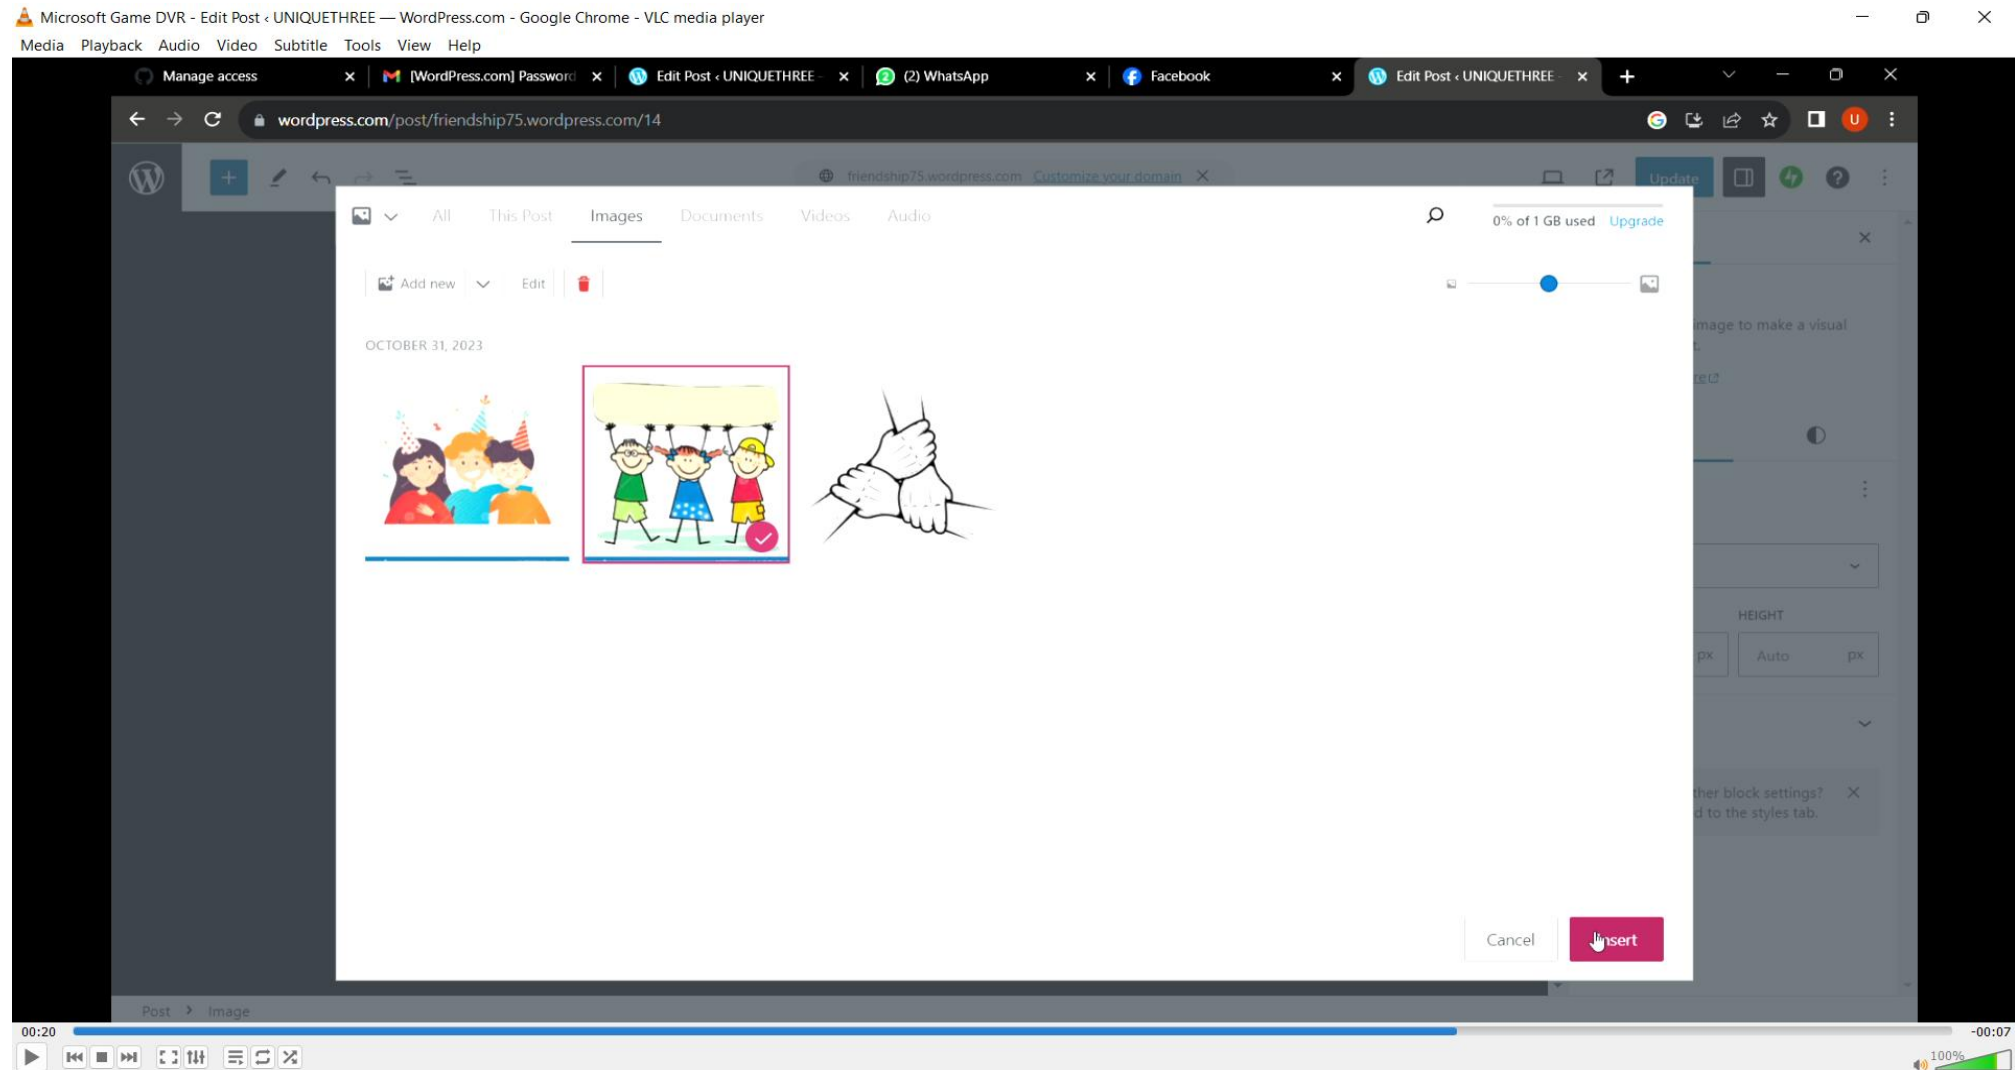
Microsoft Game DVR - Edit Post ‹ UNIQUETHREE — WordPress.com - Google Chrome - VLC media player

Media Playback Audio Video Subtitle Tools View Help

Manual access
[WordPress.com] Password
Edit Post ‹ UNIQUETHREE
(2) WhatsApp
Facebook
Edit Post ‹ UNIQUETHREE

wordpress.com/post/friendship75.wordpress.com/14

friendship75.wordpress.com Customize your domain

Update

All This Post Images Documents Videos Audio

0% of 1 GB used Upgrade

Add new Edit

OCTOBER 31, 2023

image to make a visual

HEIGHT
px Auto px

ther block settings?
d to the styles tab.

Cancel Insert

Post › Image

00:20 -00:07

100%